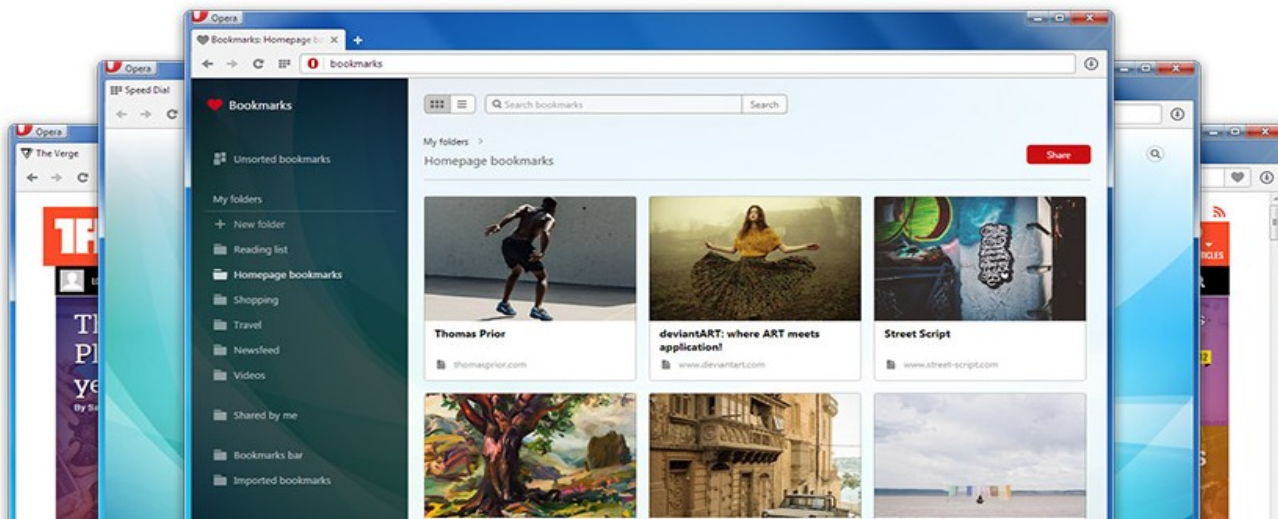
Opera

Bookmarks: Homepage bo

bookmarks

Bookmarks

Search bookmarks

Search

Unsorted bookmarks

My folders

New folder

Reading list

Homepage bookmarks

Shopping

Travel

Newsfeed

Videos

Shared by me

Bookmarks bar

Imported bookmarks

My folders >

Homepage bookmarks

Share

Thomas Prior

thomasprior.com

deviantART: where ART meets application!

www.deviantart.com

Street Script

www.street-script.com

Opera

Speed Dial

Opera

The Verge

Th
Pl
ye
By Se